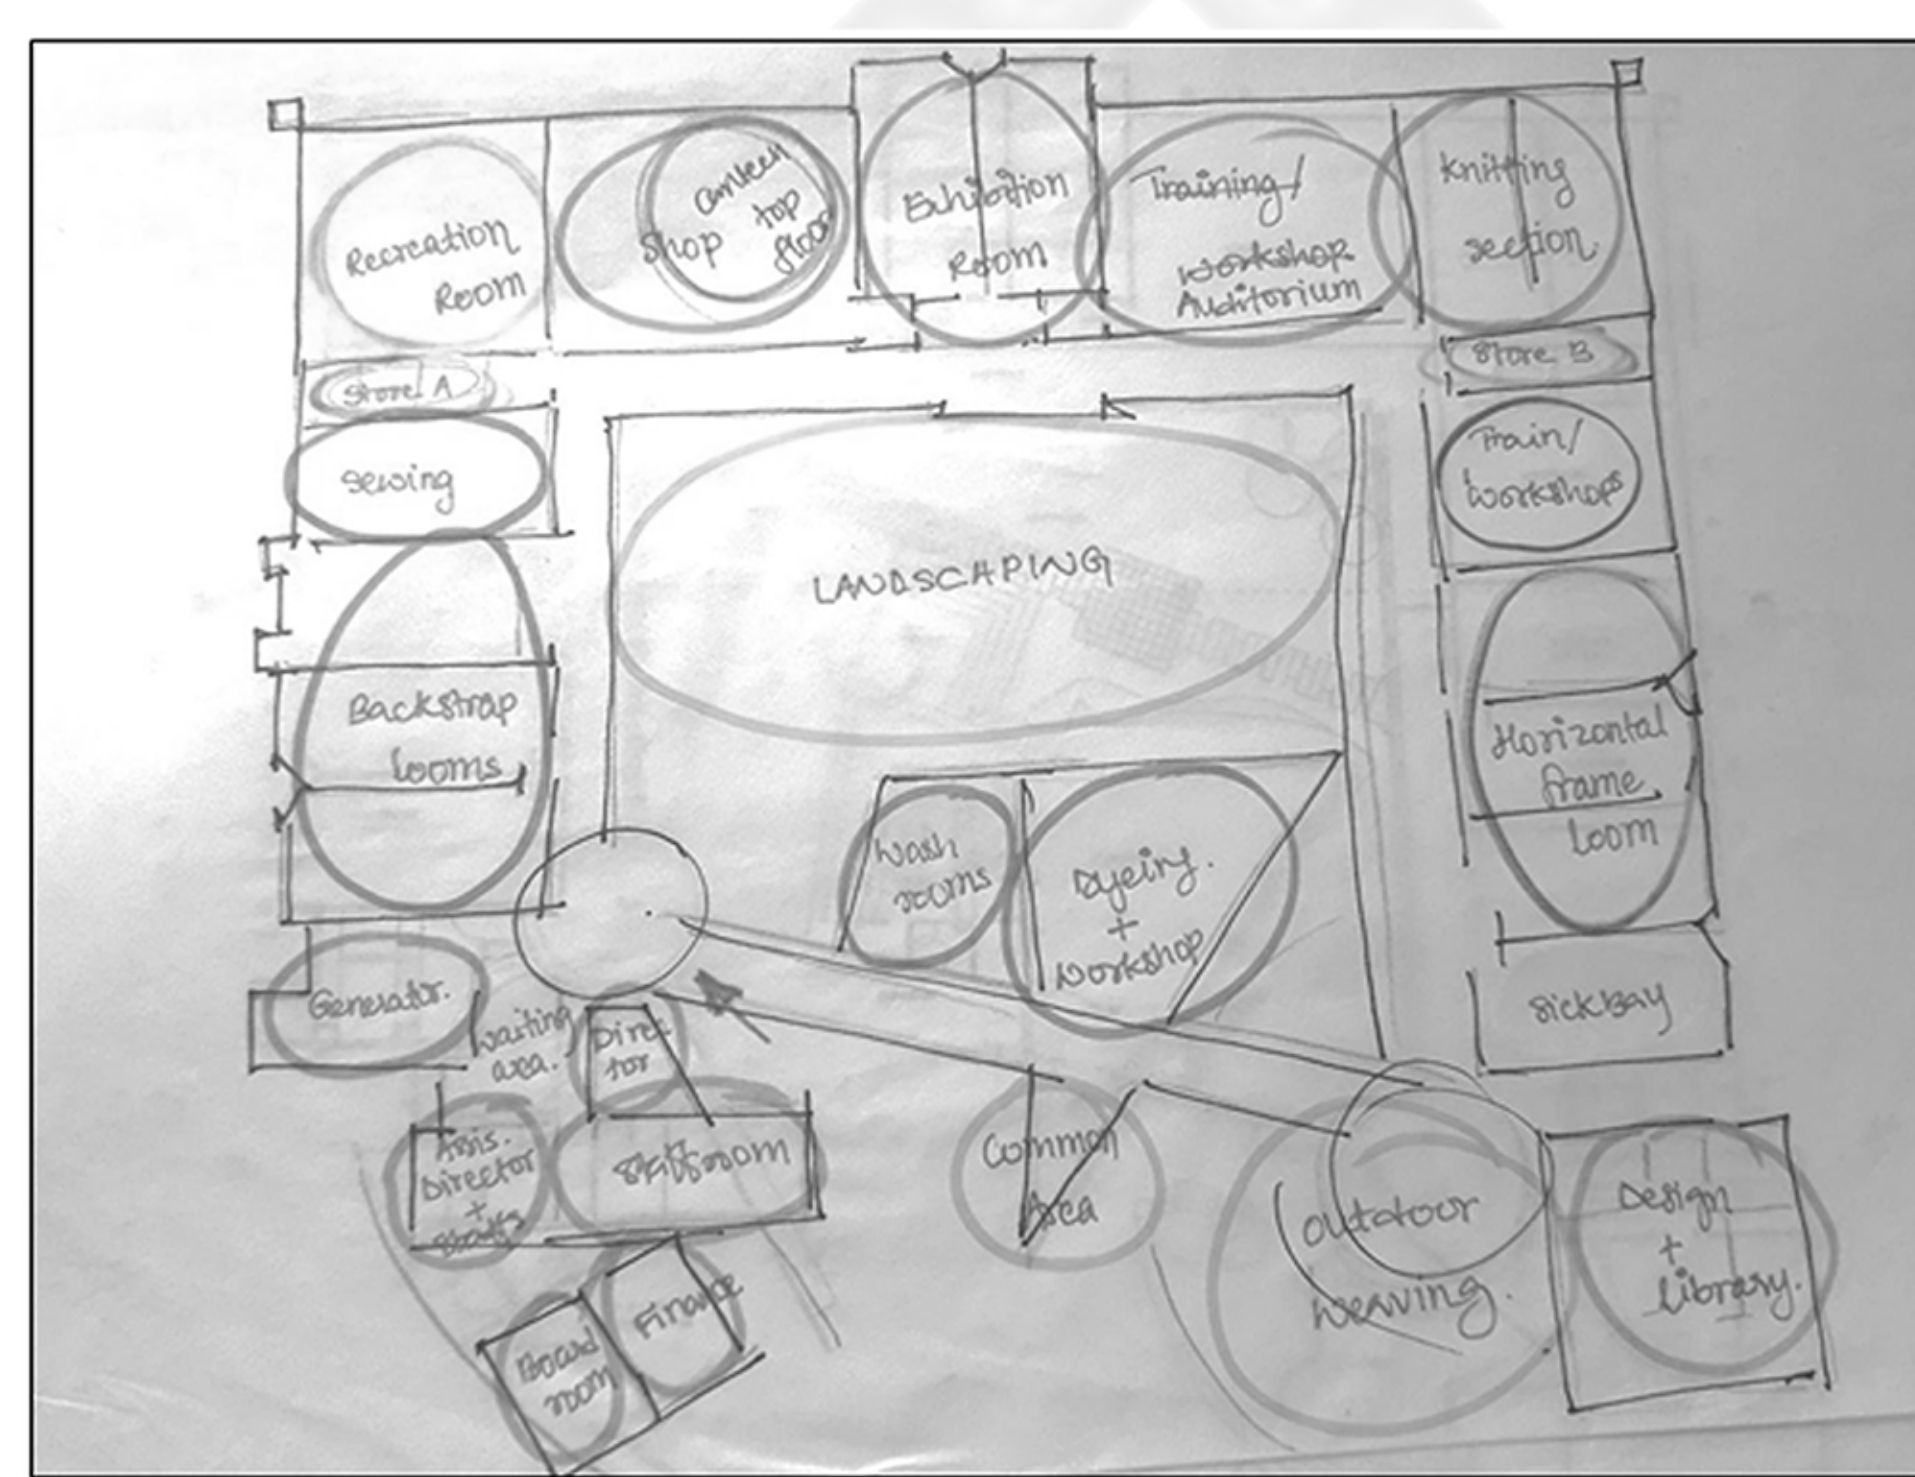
Recreation Room

Shop

canteen top floor

Exhibition Room

Training/ Workshop Auditorium

Knitting section

Store A

Store B

sewing

Train/ workshops

LANDSCAPING

Backstrap looms

Horizontal frame loom

Wash rooms

Dyeing + workshop

Generator.

waiting area.

Director

Sick Bay

Assis. Director + staffs

Staff room

Common Area

outdoor weaving.

Design + library.

Board room

Finance